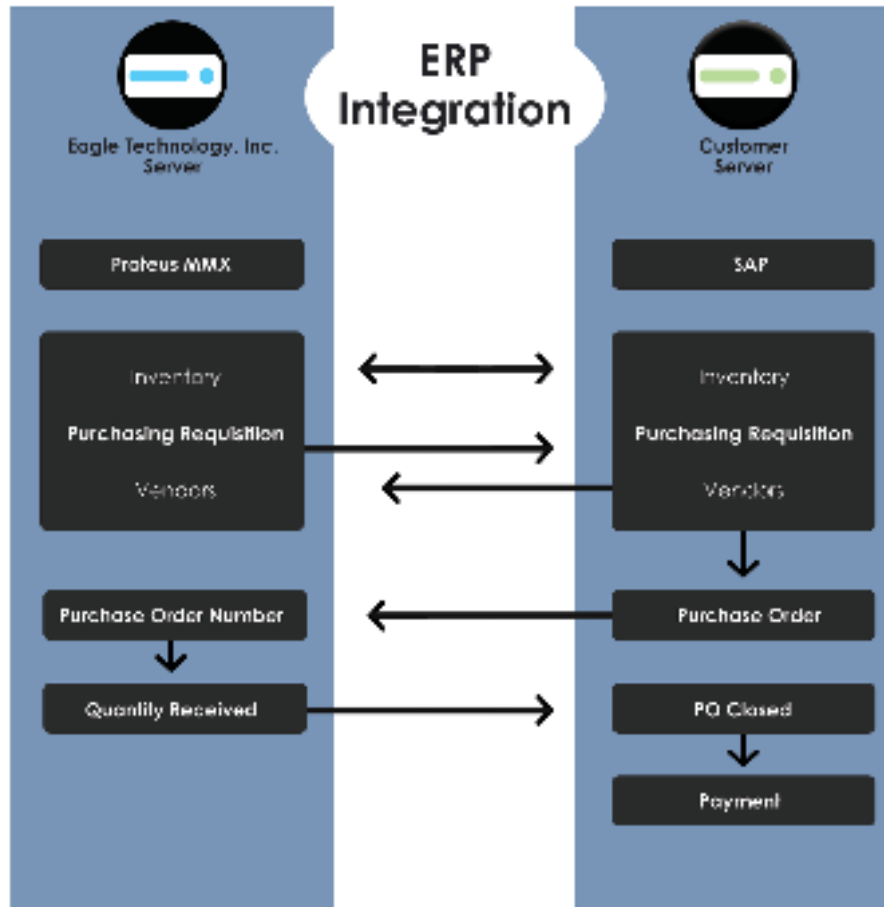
ERP Integration

Eagle Technology, Inc. Server

Proteus MMX

Inventory

Purchasing Requisition

Vendors

Purchase Order Number

Quantity Received

Customer Server

SAP

Inventory

Purchasing Requisition

Vendors

Purchase Order

PO Closed

Payment